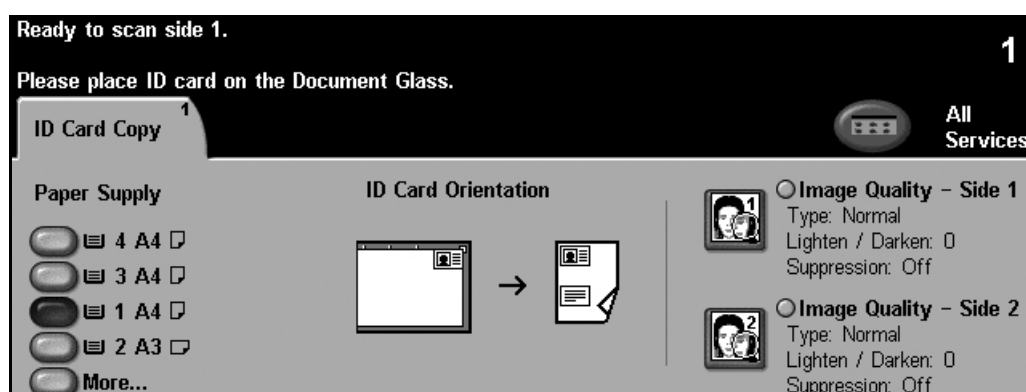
Ready to scan side 1.

Please place ID card on the Document Glass.

1

ID Card Copy 1

All Services

Paper Supply

4 A4

3 A4

1 A4

2 A3

More...

ID Card Orientation

Image Quality - Side 1
Type: Normal
Lighten / Darken: 0
Suppression: Off

Image Quality - Side 2
Type: Normal
Lighten / Darken: 0
Suppression: Off